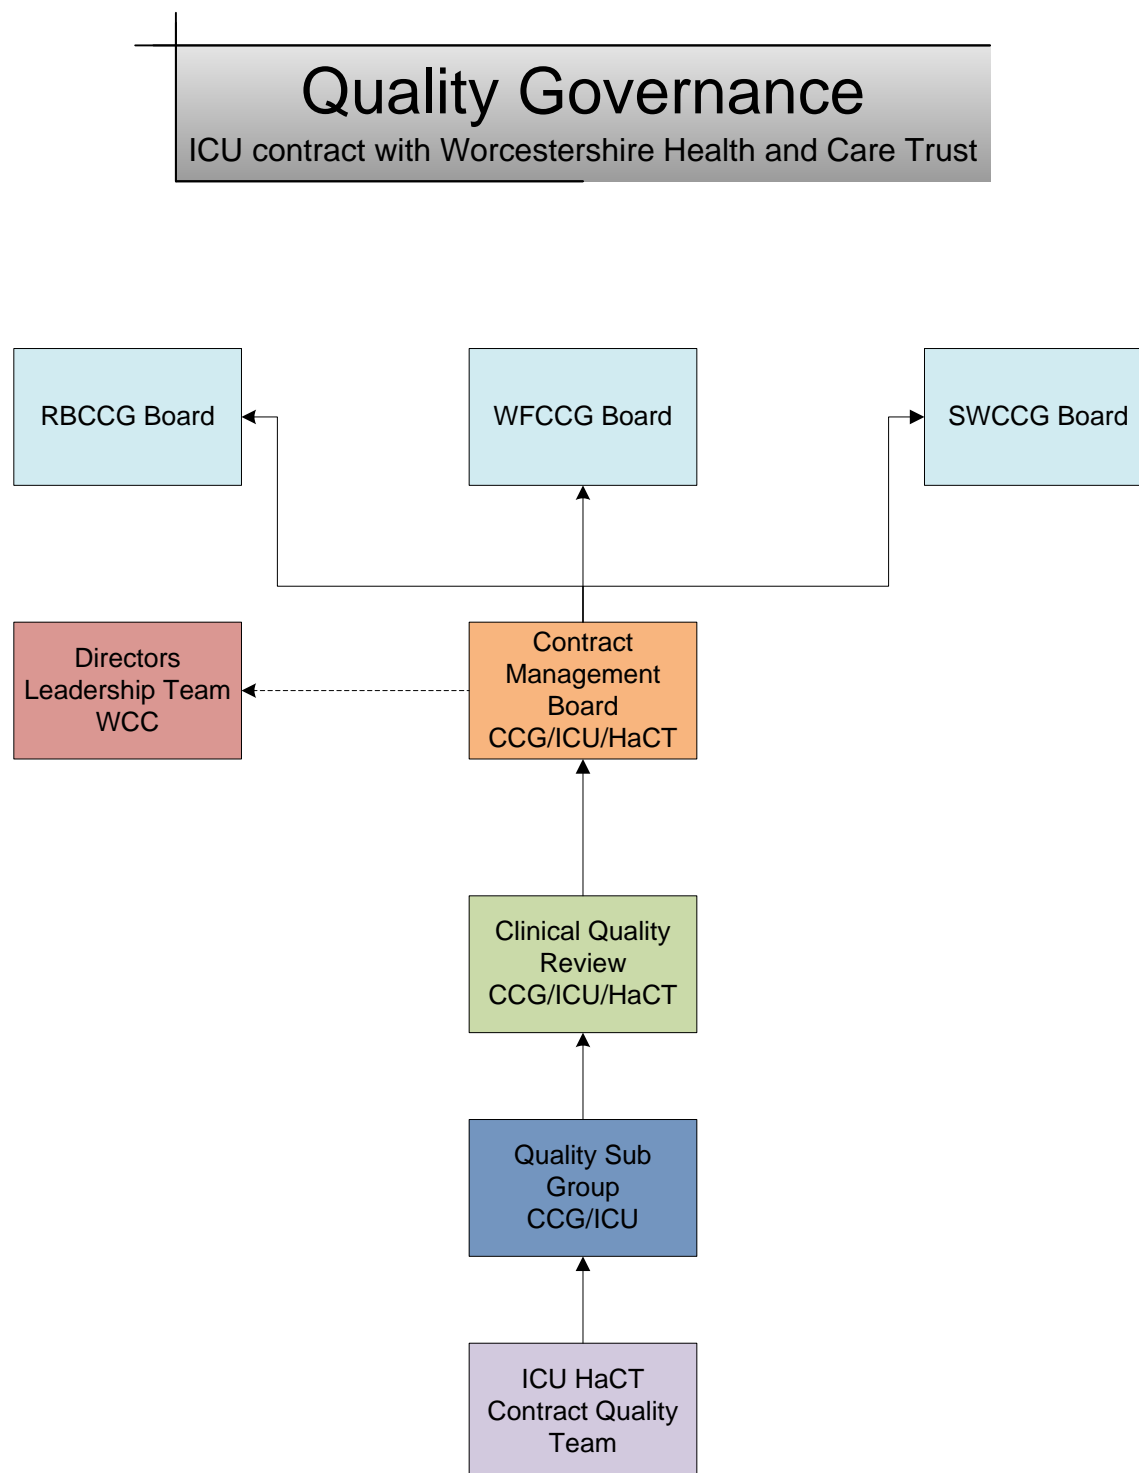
Quality Governance
ICU contract with Worcestershire Health and Care Trust

RBCCG Board

WFCCG Board

SWCCG Board

Directors Leadership Team WCC

Contract Management Board CCG/ICU/HaCT

Clinical Quality Review CCG/ICU/HaCT

Quality Sub Group CCG/ICU

ICU HaCT Contract Quality Team